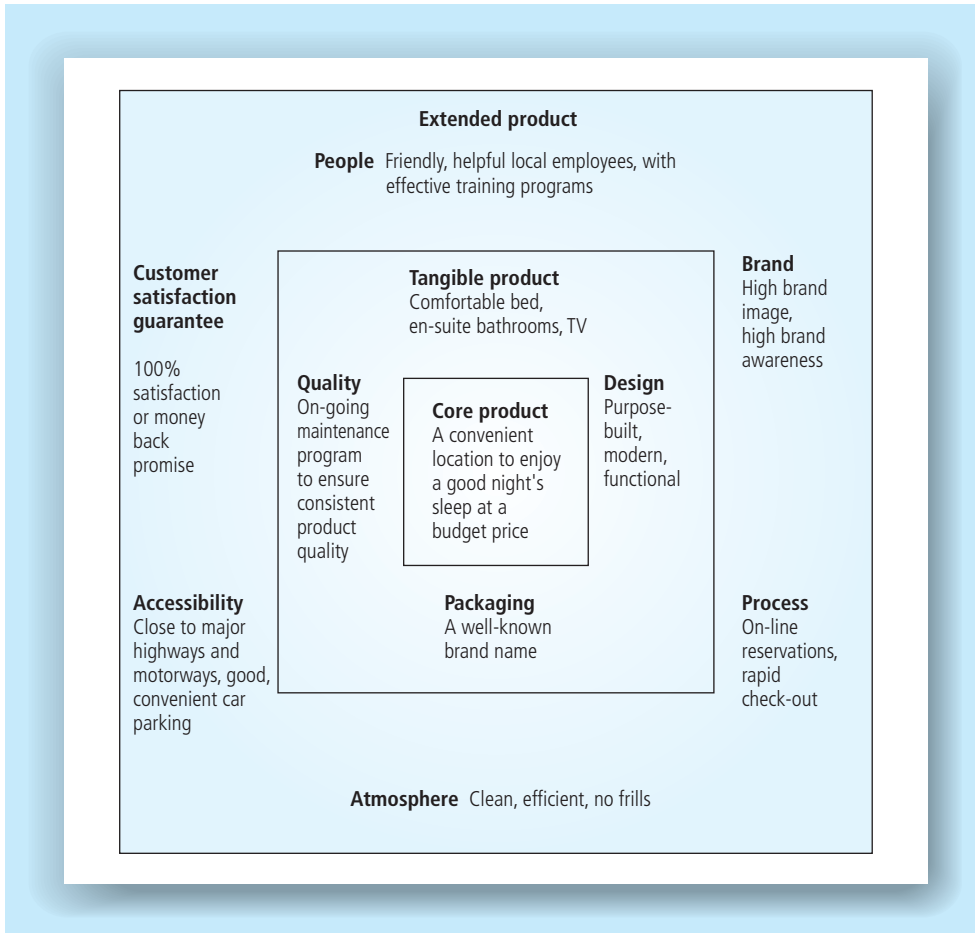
Extended product

People Friendly, helpful local employees, with effective training programs

Customer satisfaction guarantee

100% satisfaction or money back promise

Tangible product
Comfortable bed, en-suite bathrooms, TV

Brand
High brand image, high brand awareness

Quality
On-going maintenance program to ensure consistent product quality

Core product
A convenient location to enjoy a good night's sleep at a budget price

Design
Purpose-built, modern, functional

Accessibility
Close to major highways and motorways, good, convenient car parking

Packaging
A well-known brand name

Process
On-line reservations, rapid check-out

Atmosphere Clean, efficient, no frills